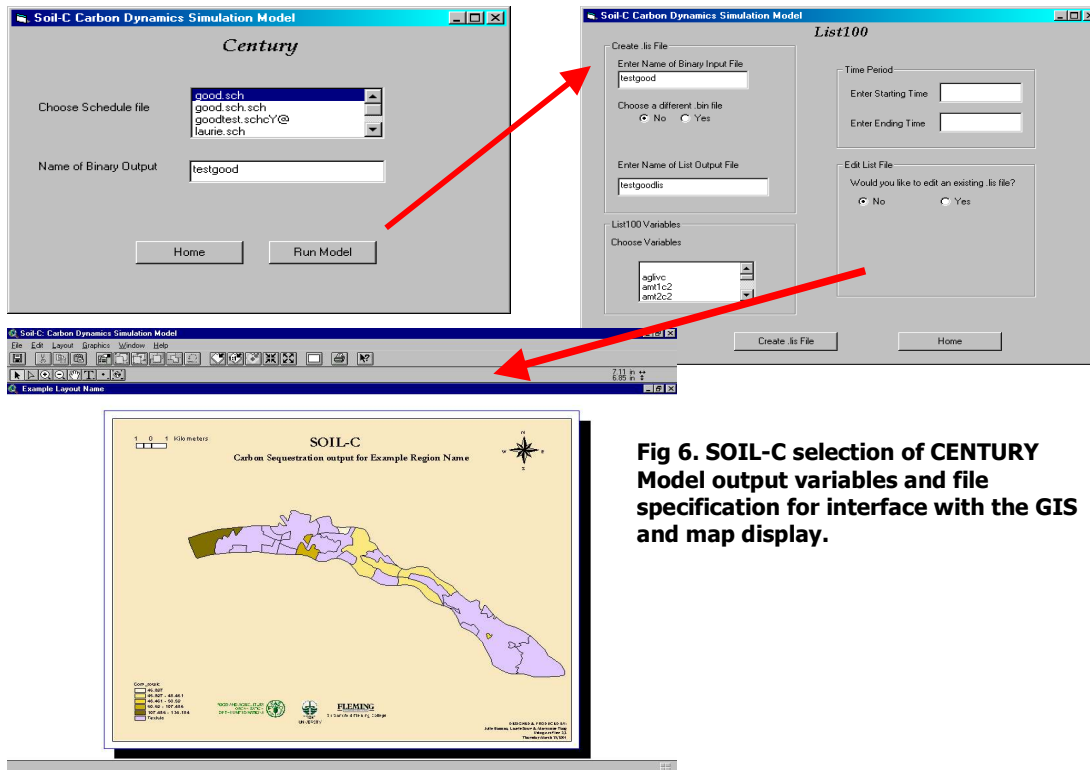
Soil-C Carbon Dynamics Simulation Model

Century

Choose Schedule file

good.sch
good.sch.sch
goodtest.schcY@
laurie.sch

Name of Binary Output

testgood

Home

Run Model

Soil-C Carbon Dynamics Simulation Model

List100

Create .lis File

Enter Name of Binary Input File

testgood

Choose a different .bin file

No

Yes

Enter Name of List Output File

testgoodlis

Time Period

Enter Starting Time

Enter Ending Time

Edit List File

Would you like to edit an existing .lis file?

No

Yes

List100 Variables

Choose Variables

aglivc
amt1c2
amt2c2

Create .lis File

Home

Soil-C: Carbon Dynamics Simulation Model

File Edit Layout Graphics Window Help

7.11 in
6.85 in

Example Layout Name

1 0 1 Kilometers

SOIL-C

Carbon Sequestration output for Example Region Name

Com_somsc
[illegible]
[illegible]
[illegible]
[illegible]
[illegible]
Textile

FLEMING

Fig 6. SOIL-C selection of CENTURY Model output variables and file specification for interface with the GIS and map display.